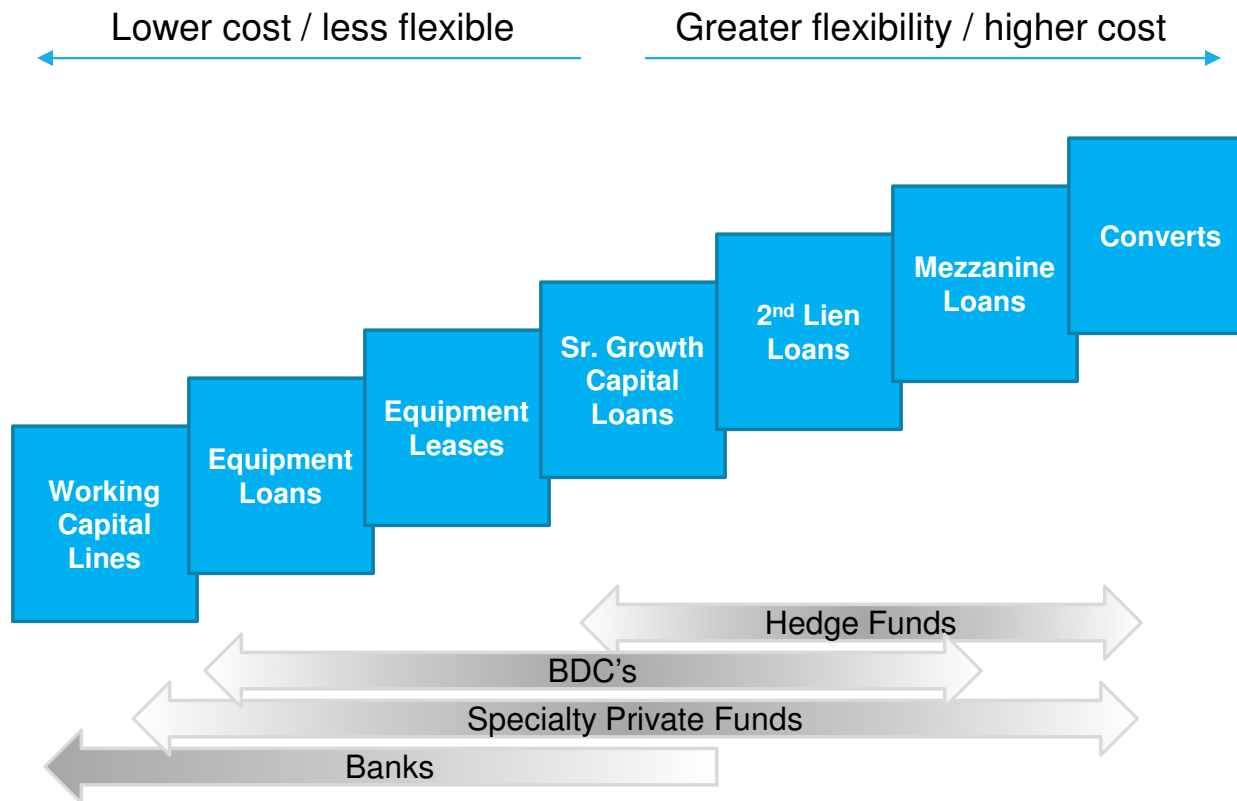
Lower cost / less flexible

Greater flexibility / higher cost

Working Capital Lines

Equipment Loans

Equipment Leases

Sr. Growth Capital Loans

$2^{nd}$ Lien Loans

Mezzanine Loans

Converts

Hedge Funds

BDC's

Specialty Private Funds

Banks